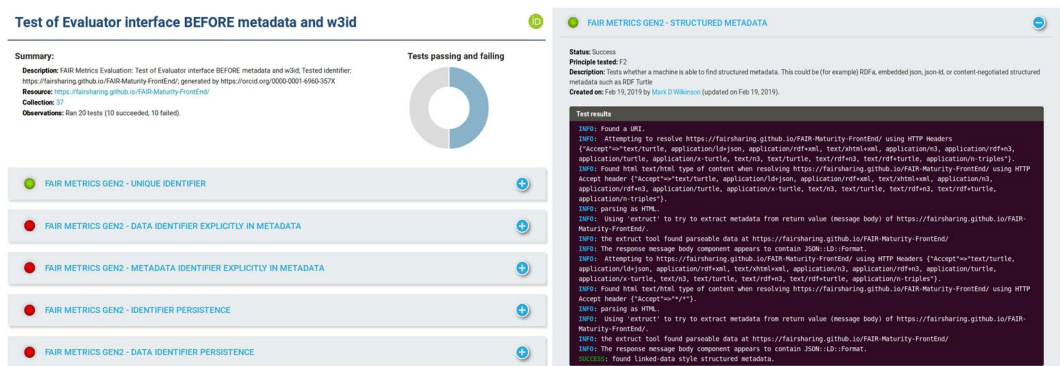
Test of Evaluator interface BEFORE metadata and w3id

iD

Summary:

Description: FAIR Metrics Evaluation: Test of Evaluator interface BEFORE metadata and w3id; Tested identifier: https://fairsharing.github.io/FAIR-Maturity-FrontEnd/; generated by https://orcid.org/0000-0001-6960-357X
Resource: https://fairsharing.github.io/FAIR-Maturity-FrontEnd/
Collection: 37
Observations: Ran 20 tests (10 succeeded, 10 failed).

Tests passing and failing

FAIR METRICS GEN2 - UNIQUE IDENTIFIER

FAIR METRICS GEN2 - DATA IDENTIFIER EXPLICITLY IN METADATA

FAIR METRICS GEN2 - METADATA IDENTIFIER EXPLICITLY IN METADATA

FAIR METRICS GEN2 - IDENTIFIER PERSISTENCE

FAIR METRICS GEN2 - DATA IDENTIFIER PERSISTENCE

FAIR METRICS GEN2 - STRUCTURED METADATA

Status: Success
Principle tested: F2
Description: Tests whether a machine is able to find structured metadata. This could be (for example) RDFa, embedded json, json-ld, or content-negotiated structured metadata such as RDF Turtle
Created on: Feb 19, 2019 by Mark D Wilkinson (updated on Feb 19, 2019).

Test results

INFO: Found a URI.
INFO: Attempting to resolve https://fairsharing.github.io/FAIR-Maturity-FrontEnd/ using HTTP Headers {"Accept"=>"text/turtle, application/ld+json, application/rdf+xml, text/xhtml+xml, application/n3, application/rdf+n3, application/turtle, application/x-turtle, text/n3, text/turtle, text/rdf+n3, text/rdf+turtle, application/n-triples"}.
INFO: Found html text/html type of content when resolving https://fairsharing.github.io/FAIR-Maturity-FrontEnd/ using HTTP Accept header {"Accept"=>"text/turtle, application/ld+json, application/rdf+xml, text/xhtml+xml, application/n3, application/rdf+n3, application/turtle, application/x-turtle, text/n3, text/turtle, text/rdf+n3, text/rdf+turtle, application/n-triples"}.
INFO: parsing as HTML.
INFO: Using 'extruct' to try to extract metadata from return value (message body) of https://fairsharing.github.io/FAIR-Maturity-FrontEnd/.
INFO: the extruct tool found parseable data at https://fairsharing.github.io/FAIR-Maturity-FrontEnd/
INFO: The response message body component appears to contain JSON::LD::Format.
INFO: Attempting to resolve https://fairsharing.github.io/FAIR-Maturity-FrontEnd/ using HTTP Headers {"Accept"=>"text/turtle, application/ld+json, application/rdf+xml, text/xhtml+xml, application/n3, application/rdf+n3, application/turtle, application/x-turtle, text/n3, text/turtle, text/rdf+n3, text/rdf+turtle, application/n-triples"}.
INFO: Found html text/html type of content when resolving https://fairsharing.github.io/FAIR-Maturity-FrontEnd/ using HTTP Accept header {"Accept"=>"*/*"}.
INFO: parsing as HTML.
INFO: Using 'extruct' to try to extract metadata from return value (message body) of https://fairsharing.github.io/FAIR-Maturity-FrontEnd/.
INFO: the extruct tool found parseable data at https://fairsharing.github.io/FAIR-Maturity-FrontEnd/
INFO: The response message body component appears to contain JSON::LD::Format.
SUCCESS: found linked-data style structured metadata.